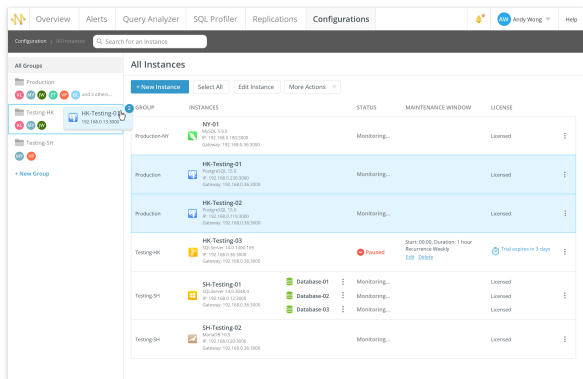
Overview Alerts Query Analyzer SQL Profiler Replications Configurations

AW Andy Wong Help

Configuration | All Instances Search for an Instance

All Groups

Production

and 3 others

Testing-HK

HK-Testing-02
192.168.0.13:3000

2

Testing-SH

+ New Group

All Instances

+ New Instance Select All Edit Instance More Actions

| GROUP | INSTANCES | | STATUS | MAINTENANCE WINDOW | LICENSE |
|---|---|---|---|---|---|
| Production-NY | NY-01 MySQL 5.5.0 IP: 192.168.0.180:3000 Gateway: 192.168.0.36:3000 | | Monitoring... | | Licensed |
| Production | HK-Testing-01 PostgreSQL 15.0 IP: 192.168.0.20:3000 Gateway: 192.168.0.36:3000 | | Monitoring... | | Licensed |
| Production | HK-Testing-02 PostgreSQL 15.0 IP: 192.168.0.115:3000 Gateway: 192.168.0.36:3000 | | Monitoring... | | Licensed |
| Testing-HK | HK-Testing-03 SQL Server 14.0.1000.169 IP: 192.168.0.66:3000 Gateway: 192.168.0.36:3000 | | Paused | Start: 00:00, Duration: 1 hour Recurrence Weekly Edit Delete | Trial expires in 3 days |
| Testing-SH | SH-Testing-01 SQL Server 14.0.3048.4 IP: 192.168.0.12:3000 Gateway: 192.168.0.36:3000 | Database-01 | Monitoring... | | Licensed |
| | | Database-02 | Monitoring... | | Licensed |
| | | Database-03 | Monitoring... | | Licensed |
| Testing-SH | SH-Testing-02 MariaDB 10.5 IP: 192.168.0.20:3000 Gateway: 192.168.0.20:3000 | | Monitoring... | | Licensed |